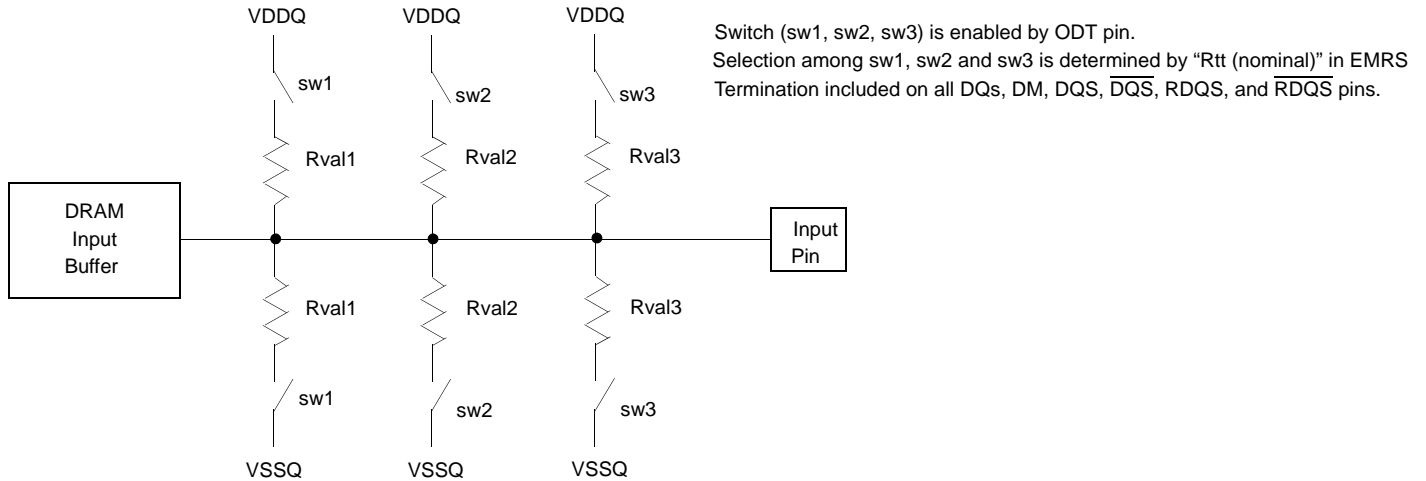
VDDQ VDDQ VDDQ

Switch (sw1, sw2, sw3) is enabled by ODT pin.
Selection among sw1, sw2 and sw3 is determined by “Rtt (nominal)” in EMRS
Termination included on all DQs, DM, DQS, $\overline{\text{DQS}}$, RDQS, and $\overline{\text{RDQS}}$ pins.

sw1 sw2 sw3

Rval1 Rval2 Rval3

DRAM Input Buffer

Input Pin

Rval1 Rval2 Rval3

sw1 sw2 sw3

VSSQ VSSQ VSSQ